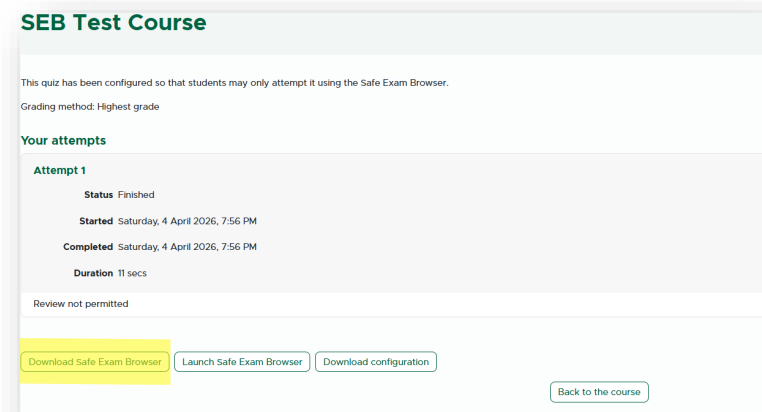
SEB Test Course

This quiz has been configured so that students may only attempt it using the Safe Exam Browser.

Grading method: Highest grade

Your attempts

Attempt 1

Status Finished

Started Saturday, 4 April 2026, 7:56 PM

Completed Saturday, 4 April 2026, 7:56 PM

Duration 11 secs

Review not permitted

Download Safe Exam Browser

Launch Safe Exam Browser

Download configuration

Back to the course